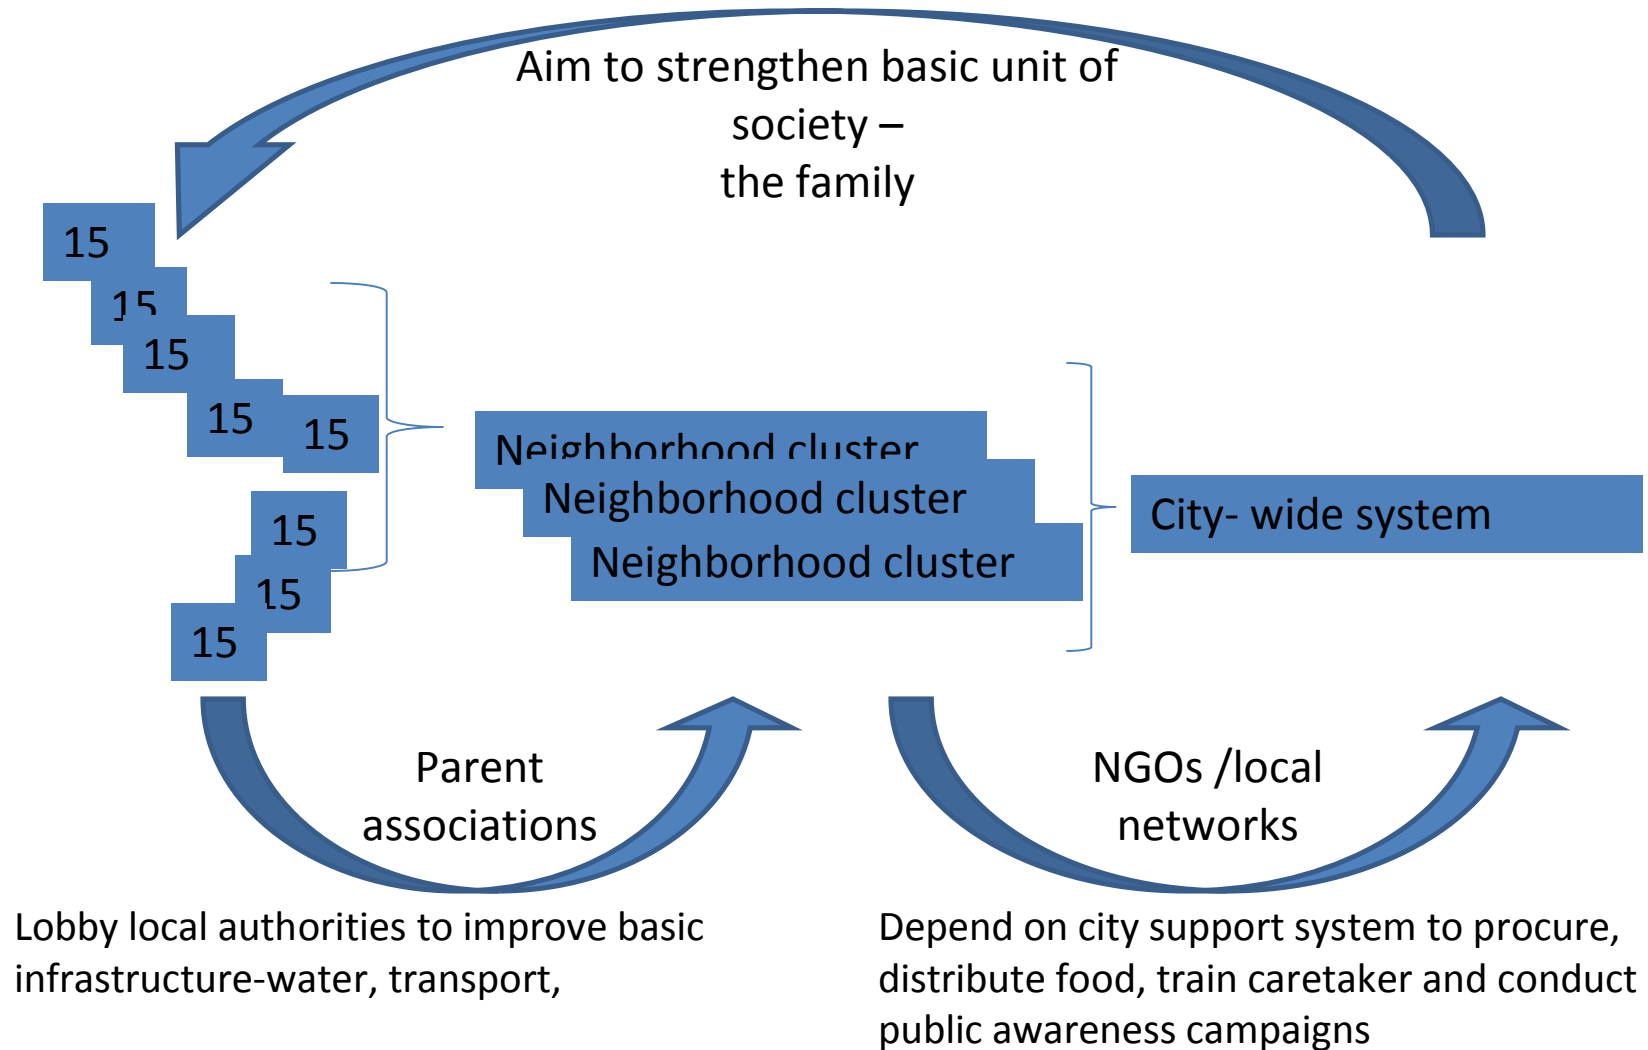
Aim to strengthen basic unit of society –
the family

15

15

15

15

15

15

15

15

Neighborhood cluster

Neighborhood cluster

Neighborhood cluster

City- wide system

Parent associations

NGOs /local networks

Lobby local authorities to improve basic infrastructure-water, transport,

Depend on city support system to procure, distribute food, train caretaker and conduct public awareness campaigns